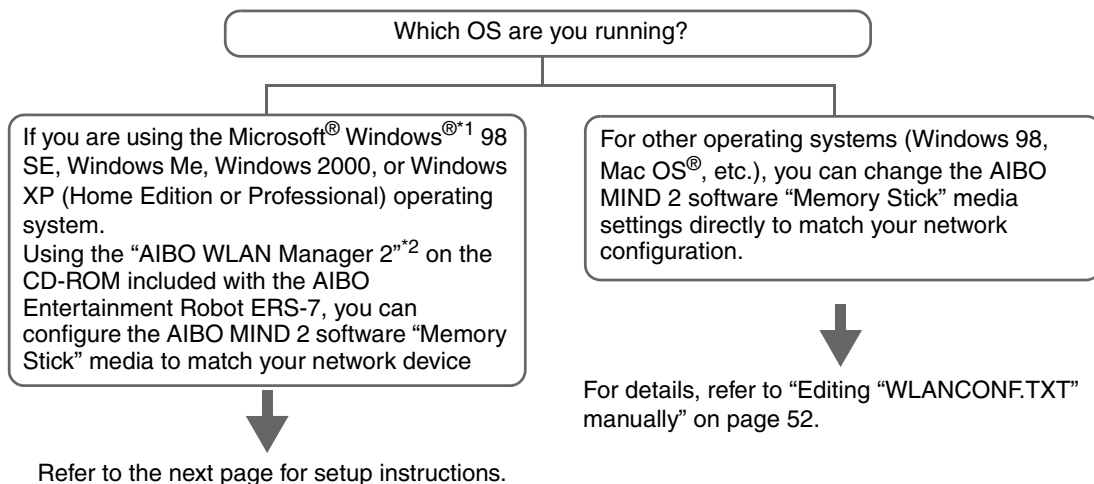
Which OS are you running?

If you are using the Microsoft® Windows®*1 98 SE, Windows Me, Windows 2000, or Windows XP (Home Edition or Professional) operating system.
Using the "AIBO WLAN Manager 2"*2 on the CD-ROM included with the AIBO Entertainment Robot ERS-7, you can configure the AIBO MIND 2 software "Memory Stick" media to match your network device

Refer to the next page for setup instructions.

For other operating systems (Windows 98, Mac OS®, etc.), you can change the AIBO MIND 2 software "Memory Stick" media settings directly to match your network configuration.

For details, refer to "Editing "WLANCONF.TXT" manually" on page 52.